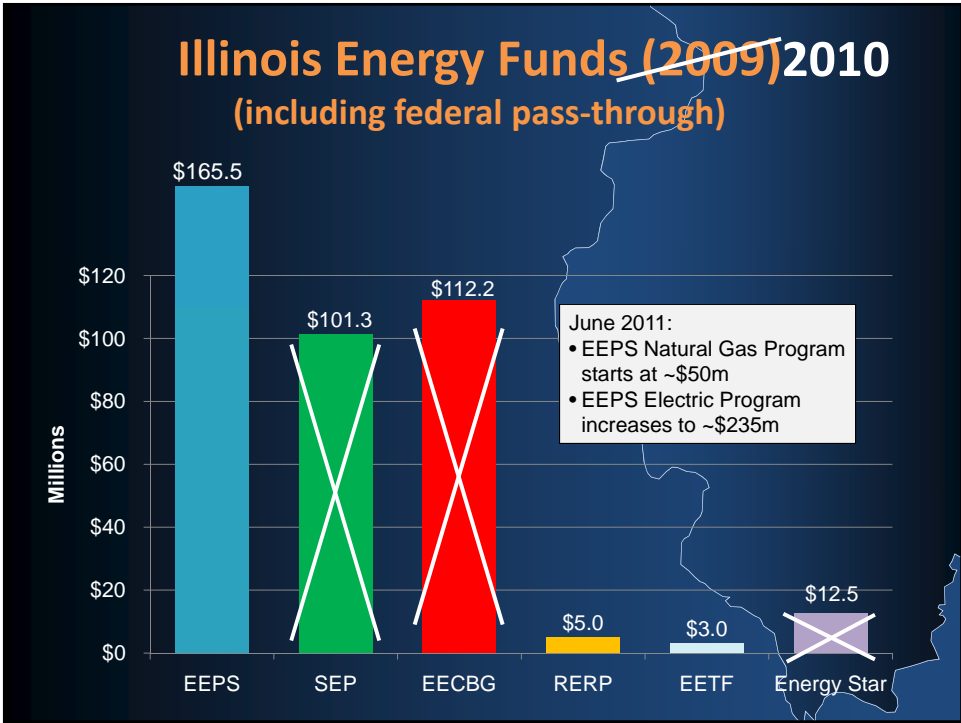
Illinois Energy Funds (2009) 2010
(including federal pass-through)

$165.5
$101.3
$112.2
$5.0
$3.0
$12.5

$120
$100
$80
$60
$40
$20
$0

Millions

June 2011:
• EEPS Natural Gas Program starts at ~$50m
• EEPS Electric Program increases to ~$235m

EEPS
SEP
EECBG
RERP
EETF
Energy Star